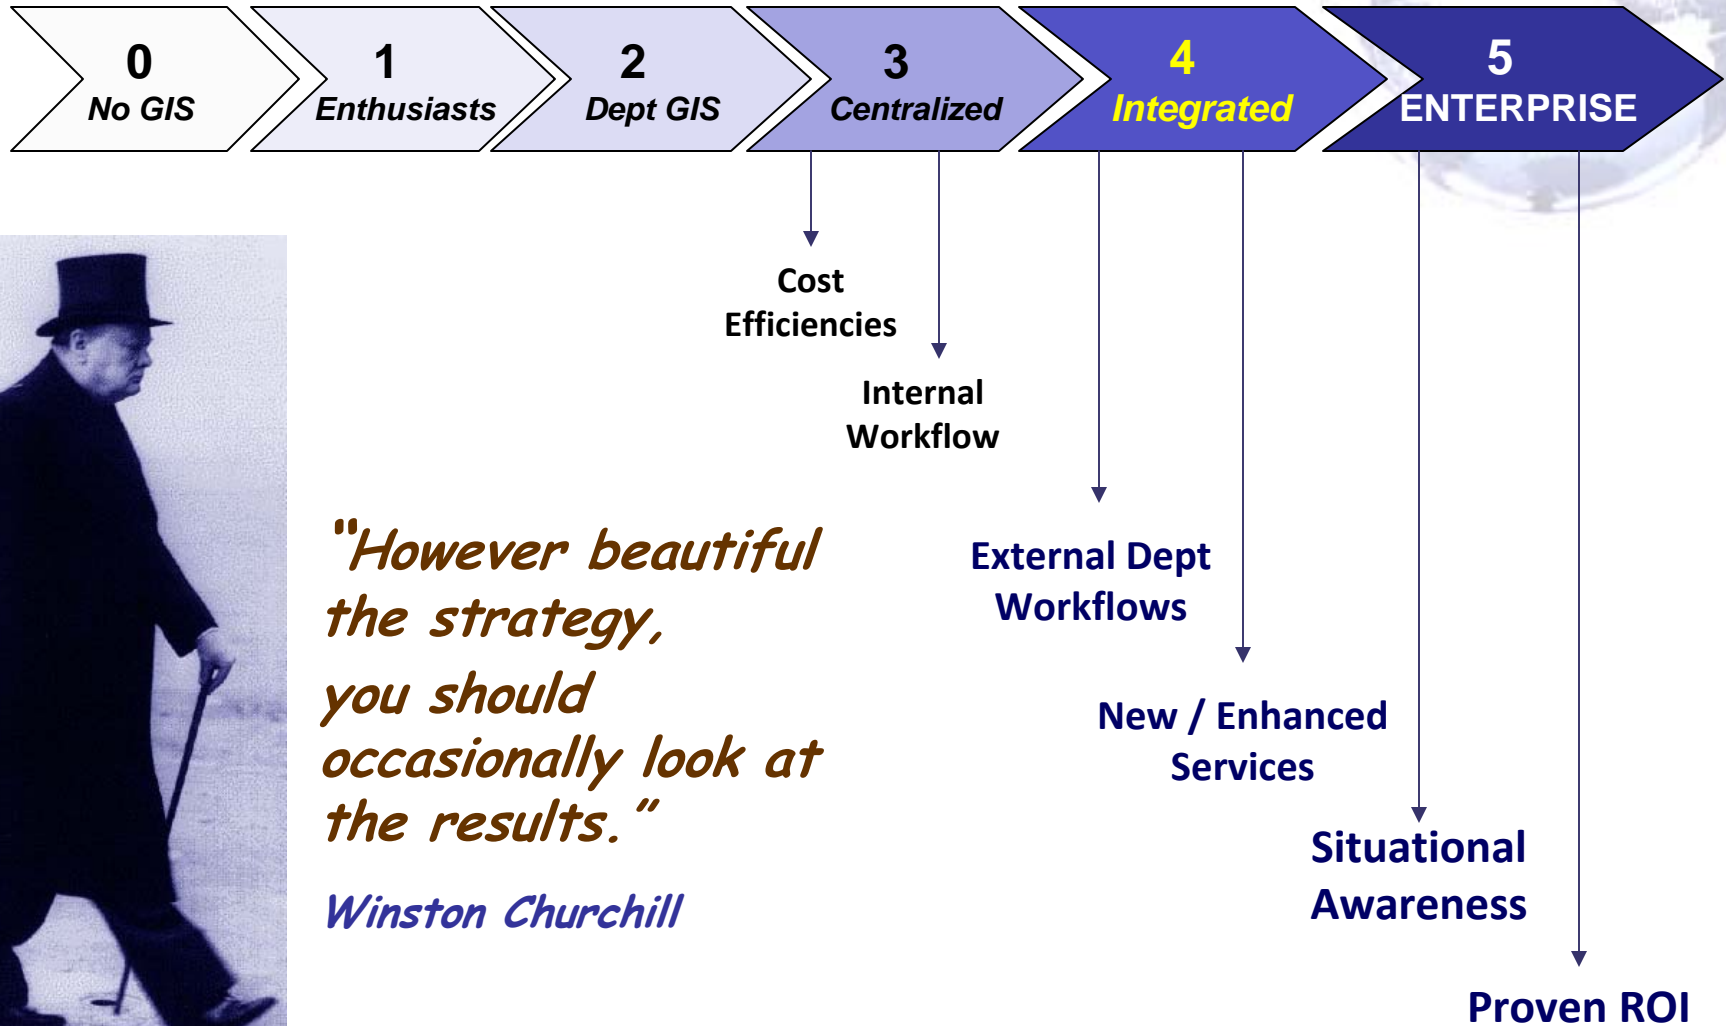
0
No GIS

1
Enthusiasts

2
Dept GIS

3
Centralized

4
Integrated

5
ENTERPRISE

Cost Efficiencies

Internal Workflow

External Dept Workflows

New / Enhanced Services

Situational Awareness

Proven ROI

"However beautiful the strategy, you should occasionally look at the results."

Winston Churchill